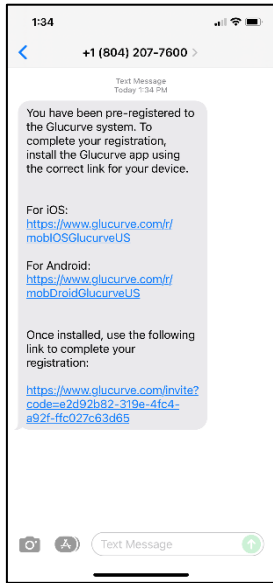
1:34

+1 (804) 207-7600

Text Message
Today 1:34 PM

You have been pre-registered to the Glucurve system. To complete your registration, install the Glucurve app using the correct link for your device.

For iOS:
https://www.glucurve.com/r/mobIOSGlucurveUS

For Android:
https://www.glucurve.com/r/mobDroidGlucurveUS

Once installed, use the following link to complete your registration:

https://www.glucurve.com/invite?code=e2d92b82-319e-4fc4-a92f-ffc027c63d65

Text Message